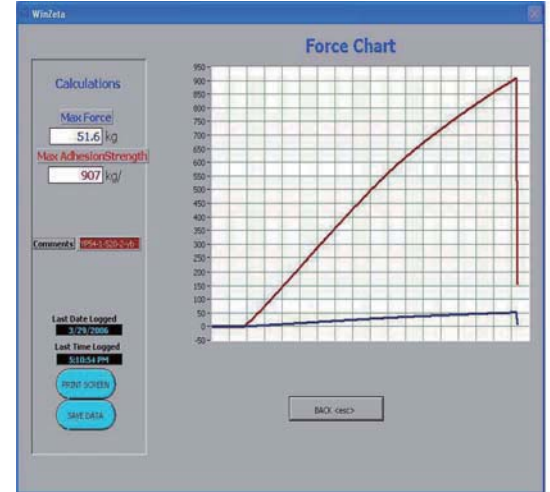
WinZeta

Force Chart

Calculations

Max Force

51.6 kg

Max AdhesionStrength

907 kg/

Comments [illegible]

Last Date Logged

3/29/2006

Last Time Logged

5:10:54 PM

PRINT SCREEN

SAVE DATA

950
900
850
800
750
700
650
600
550
500
450
400
350
300
250
200
150
100
50
0
-50

BACK <esc>